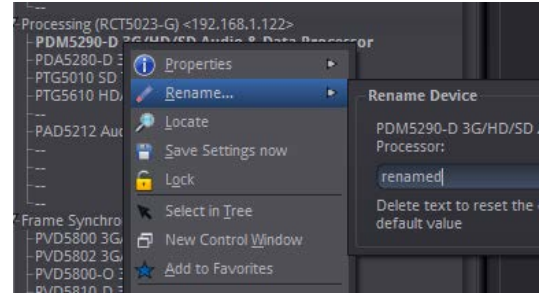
Processing (RCT5023-G) <192.168.1.122>
PDM5290-D 3G/HD/SD Audio & Data Processor
PDA5280-D 3
PTG5010 SD
PTG5610 HD
--
PAD5212 Au
--
--
--
--
Frame Synchro
PVD5800 3G
PVD5802 3G
PVD5800-O 3
PVD5810-D 3

Properties
Rename...
Locate
Save Settings now
Lock
Select in Tree
New Control Window
Add to Favorites

Rename Device
PDM5290-D 3G/HD/SD
Processor:
renamed
Delete text to reset the
default value